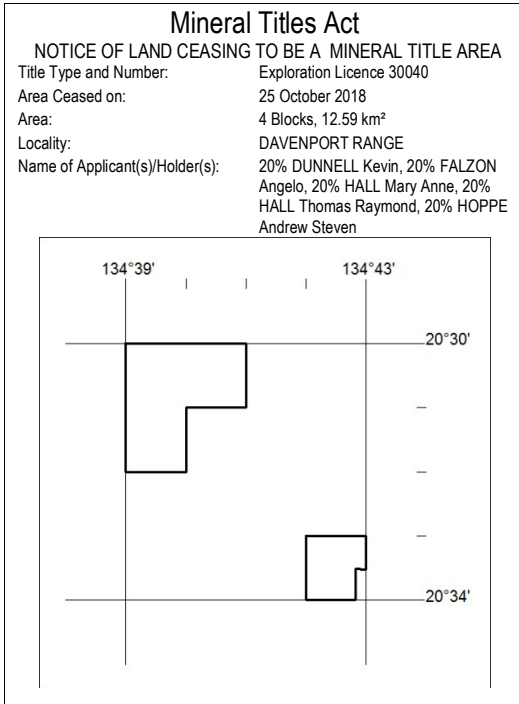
Mineral Titles Act

NOTICE OF LAND CEASING TO BE A MINERAL TITLE AREA

| | |
|---|---|
| Title Type and Number: | Exploration Licence 30040 |
| Area Ceased on: | 25 October 2018 |
| Area: | 4 Blocks, 12.59 km² |
| Locality: | DAVENPORT RANGE |
| Name of Applicant(s)/Holder(s): | 20% DUNNELL Kevin, 20% FALZON Angelo, 20% HALL Mary Anne, 20% HALL Thomas Raymond, 20% HOPPE Andrew Steven |

134°39'

134°43'

20°30'

20°34'